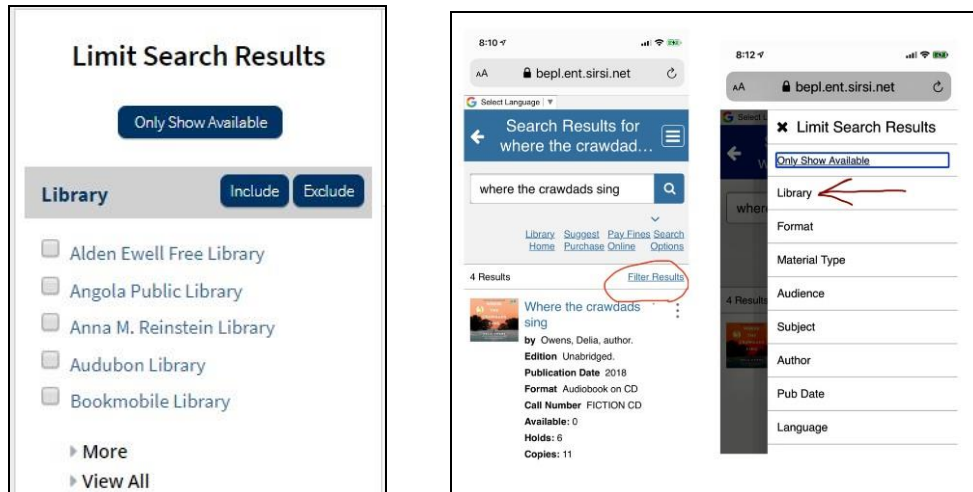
Limit Search Results

Only Show Available

Library

Include

Exclude

Alden Ewell Free Library

Angola Public Library

Anna M. Reinstein Library

Audubon Library

Bookmobile Library

More

View All

8:10

AA

bepl.ent.sirsi.net

Select Language

Search Results for where the crawdad...

where the crawdads sing

Library Home

Suggest Purchase

Pay Fines Online

Search Options

4 Results

Filter Results

Where the crawdads sing

by Owens, Delia, author.

Edition Unabridged.

Publication Date 2018

Format Audiobook on CD

Call Number FICTION CD

Available: 0

Holds: 6

Copies: 11

8:12

AA

bepl.ent.sirsi.net

Limit Search Results

Only Show Available

Library

Format

Material Type

Audience

Subject

Author

Pub Date

Language

4 Results